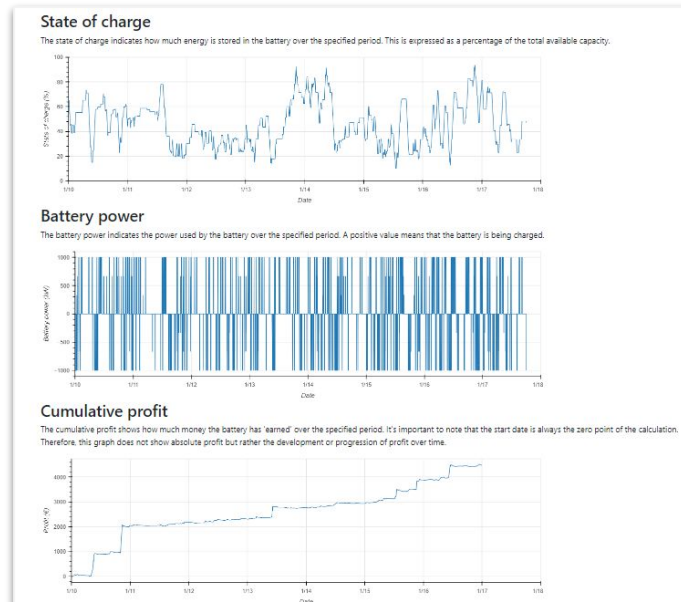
State of charge

The state of charge indicates how much energy is stored in the battery over the specified period. This is expressed as a percentage of the total available capacity.

100
80
60
40
20
0

State of charge (%)

1/10 1/11 1/12 1/13 1/14 1/15 1/16 1/17 1/18

Date

Battery power

The battery power indicates the power used by the battery over the specified period. A positive value means that the battery is being charged.

1000
500
0
-500
-1000

Battery power (kW)

1/10 1/11 1/12 1/13 1/14 1/15 1/16 1/17 1/18

Date

Cumulative profit

The cumulative profit shows how much money the battery has 'earned' over the specified period. It's important to note that the start date is always the zero point of the calculation. Therefore, this graph does not show absolute profit but rather the development or progression of profit over time.

4000
3000
2000
1000
0

Profit (€)

1/10 1/11 1/12 1/13 1/14 1/15 1/16 1/17 1/18

Date